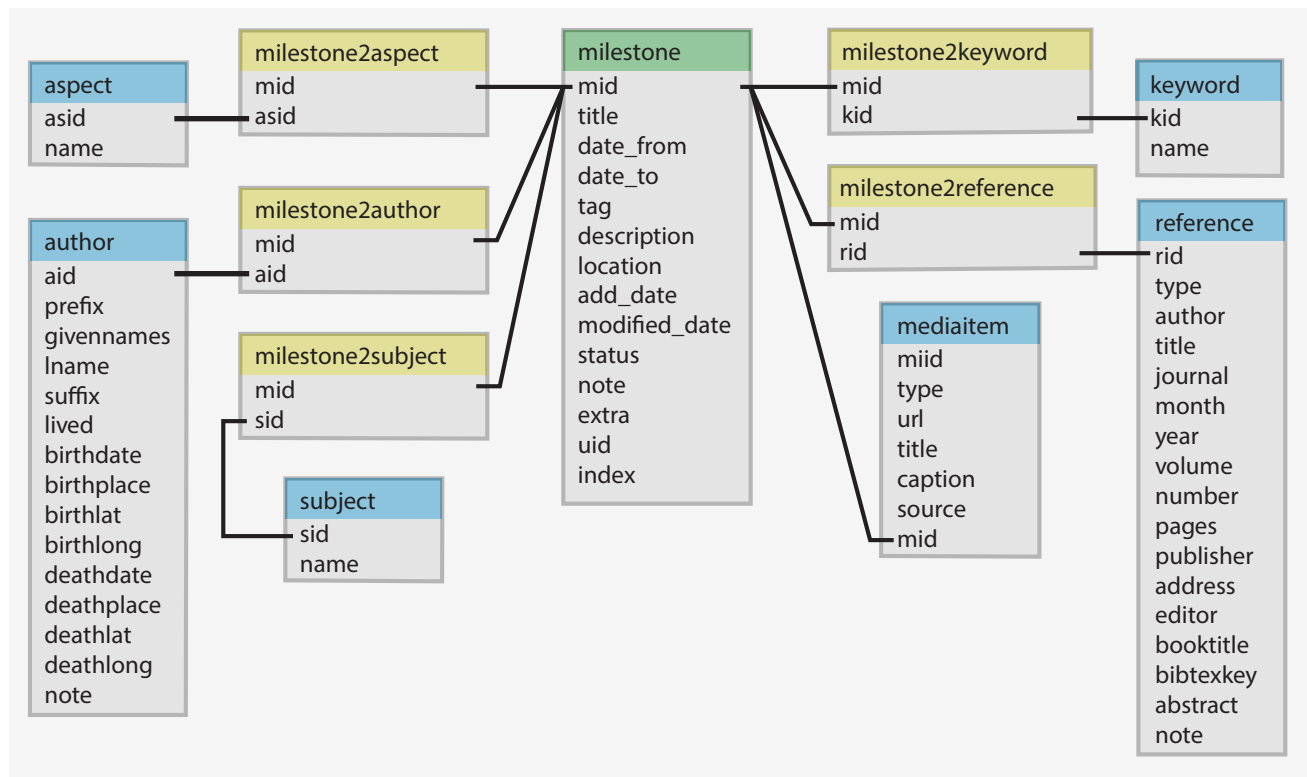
aspect
asid
name

milestone2aspect
mid
asid

milestone
mid
title
date_from
date_to
tag
description
location
add_date
modified_date
status
note
extra
uid
index

milestone2keyword
mid
kid

keyword
kid
name

author
aid
prefix
givennames
lname
suffix
lived
birthdate
birthplace
birthlat
birthlong
deathdate
deathplace
deathlat
deathlong
note

milestone2author
mid
aid

milestone2subject
mid
sid

subject
sid
name

milestone2reference
mid
rid

mediaitem
miid
type
url
title
caption
source
mid

reference
rid
type
author
title
journal
month
year
volume
number
pages
publisher
address
editor
booktitle
bibtexkey
abstract
note